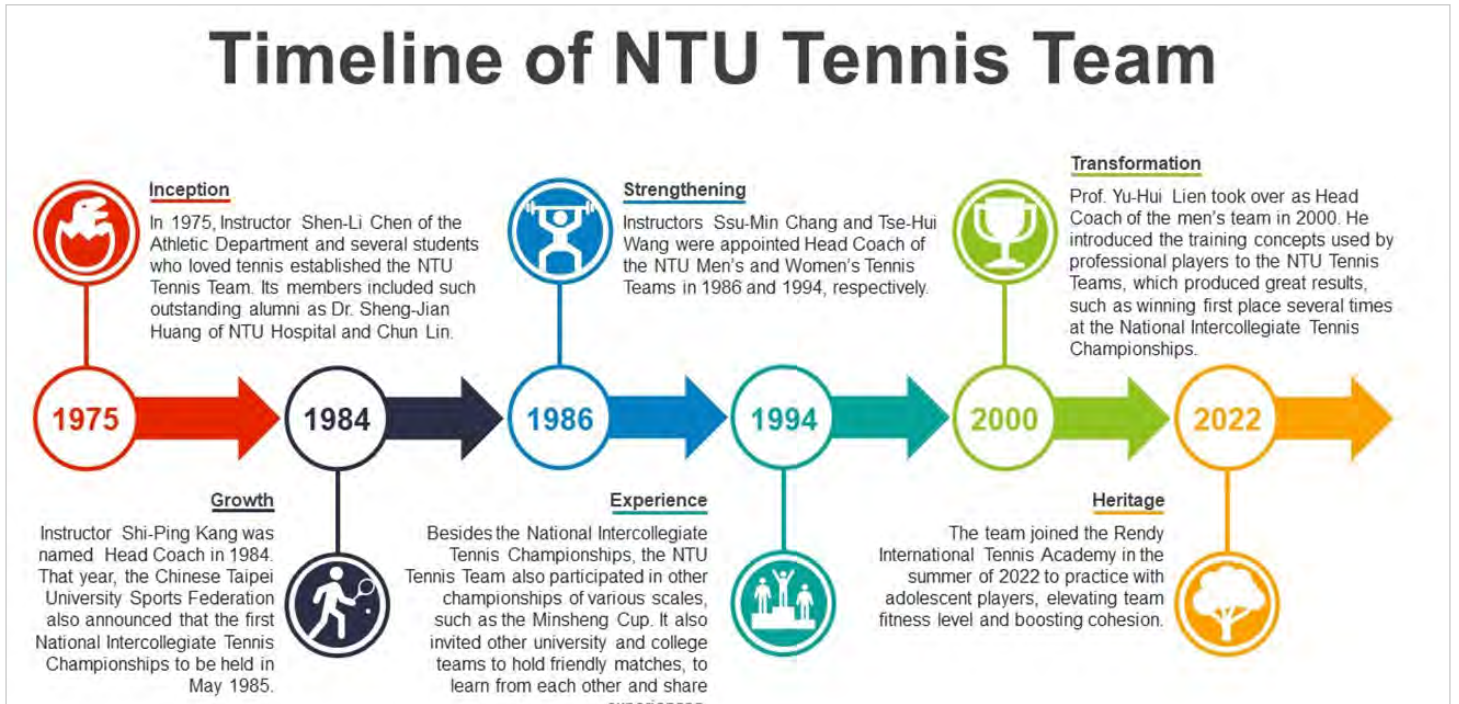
Timeline of NTU Tennis Team

Inception

In 1975, Instructor Shen-Li Chen of the Athletic Department and several students who loved tennis established the NTU Tennis Team. Its members included such outstanding alumni as Dr. Sheng-Jian Huang of NTU Hospital and Chun Lin.

Strengthening

Instructors Ssu-Min Chang and Tse-Hui Wang were appointed Head Coach of the NTU Men's and Women's Tennis Teams in 1986 and 1994, respectively.

Transformation

Prof. Yu-Hui Lien took over as Head Coach of the men's team in 2000. He introduced the training concepts used by professional players to the NTU Tennis Teams, which produced great results, such as winning first place several times at the National Intercollegiate Tennis Championships.

1975

1984

1986

1994

2000

2022

Growth

Instructor Shi-Ping Kang was named Head Coach in 1984. That year, the Chinese Taipei University Sports Federation also announced that the first National Intercollegiate Tennis Championships to be held in May 1985.

Experience

Besides the National Intercollegiate Tennis Championships, the NTU Tennis Team also participated in other championships of various scales, such as the Minsheng Cup. It also invited other university and college teams to hold friendly matches, to learn from each other and share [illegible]

Heritage

The team joined the Rendy International Tennis Academy in the summer of 2022 to practice with adolescent players, elevating team fitness level and boosting cohesion.